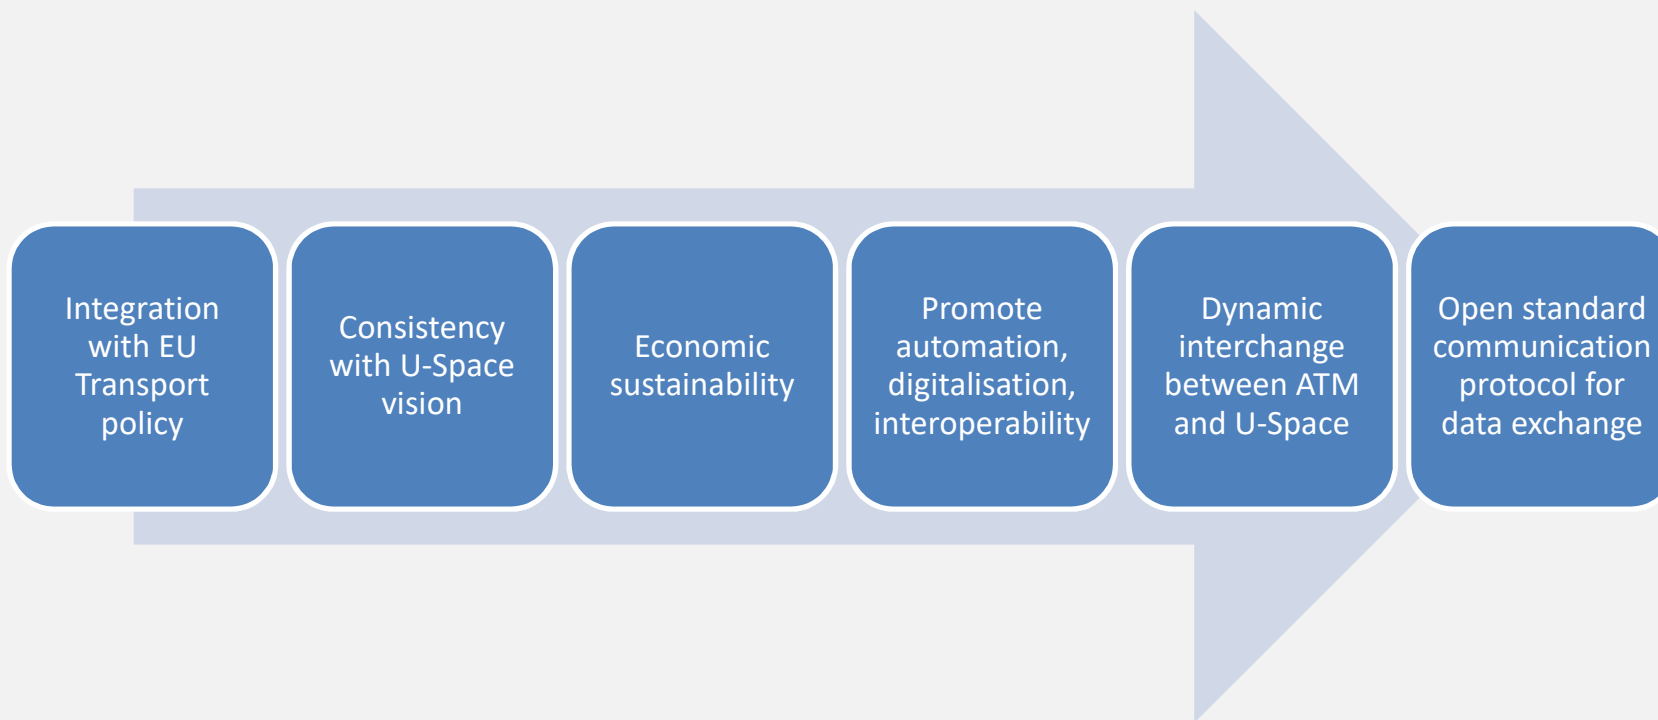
Integration with EU Transport policy

Consistency with U-Space vision

Economic sustainability

Promote automation, digitalisation, interoperability

Dynamic interchange between ATM and U-Space

Open standard communication protocol for data exchange